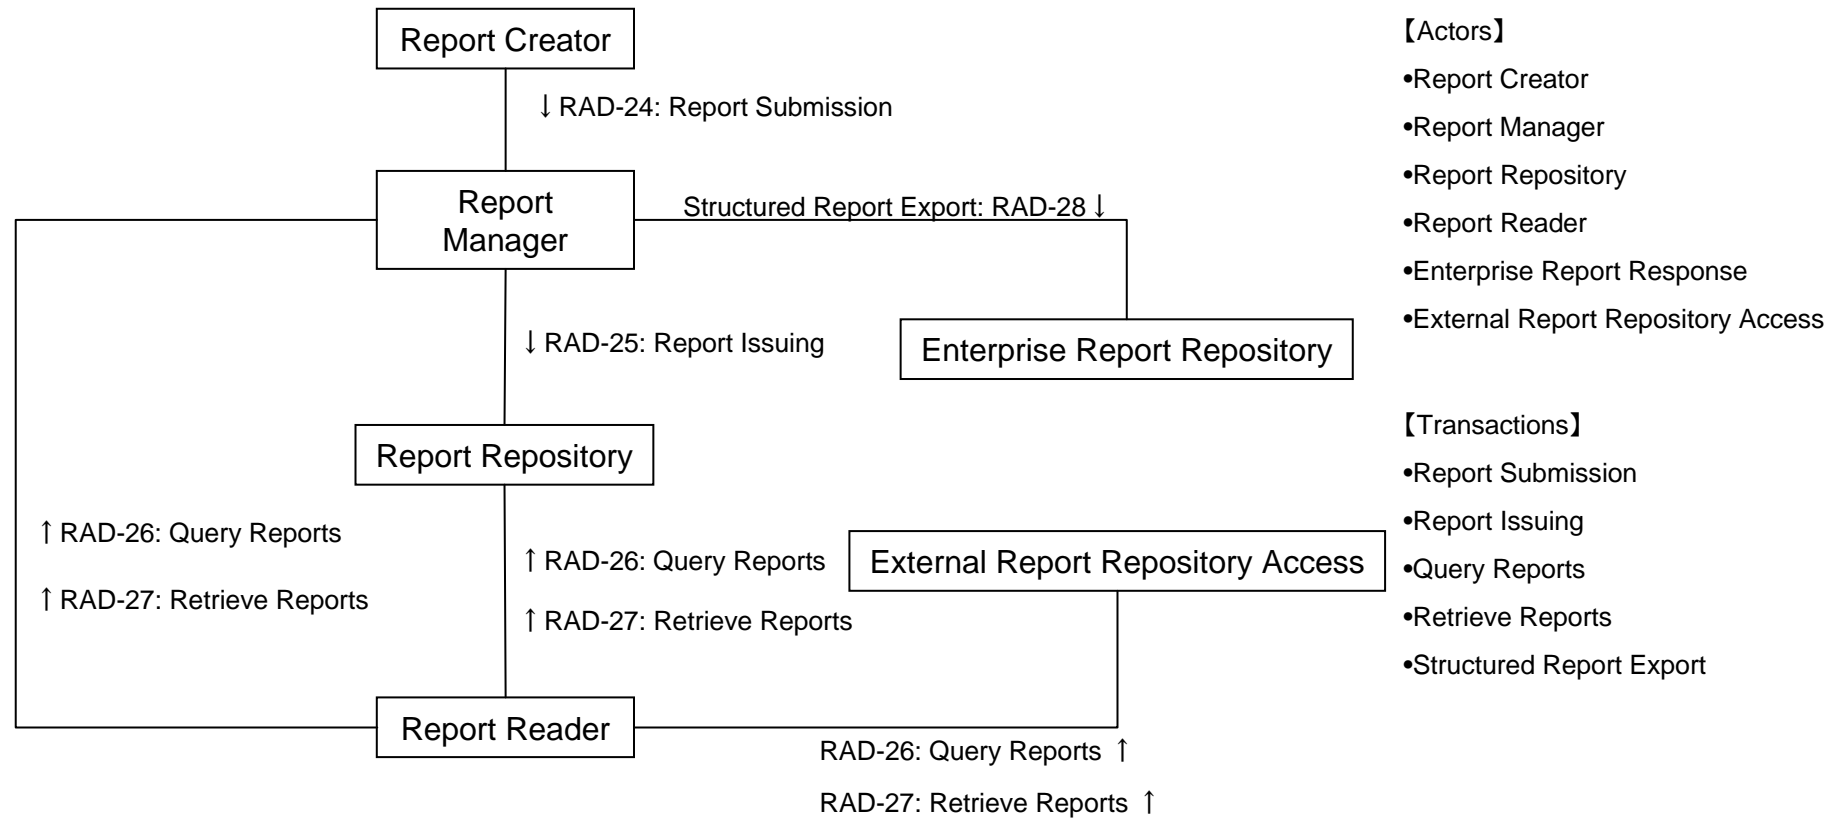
Report Creator

↓RAD-24: Report Submission

Report Manager

Structured Report Export: RAD-28↓

↓RAD-25: Report Issuing

Enterprise Report Repository

Report Repository

↑RAD-26: Query Reports

↑RAD-27: Retrieve Reports

↑RAD-26: Query Reports

↑RAD-27: Retrieve Reports

External Report Repository Access

Report Reader

RAD-26: Query Reports ↑

RAD-27: Retrieve Reports ↑

【Actors】
•Report Creator
•Report Manager
•Report Repository
•Report Reader
•Enterprise Report Response
•External Report Repository Access

【Transactions】
•Report Submission
•Report Issuing
•Query Reports
•Retrieve Reports
•Structured Report Export